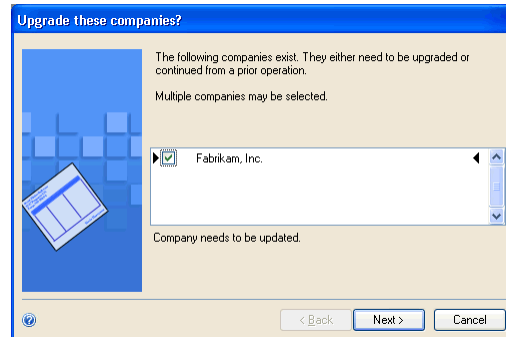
Upgrade these companies?

The following companies exist. They either need to be upgraded or continued from a prior operation.

Multiple companies may be selected.

Fabrikam, Inc.

Company needs to be updated.

< Back

Next >

Cancel